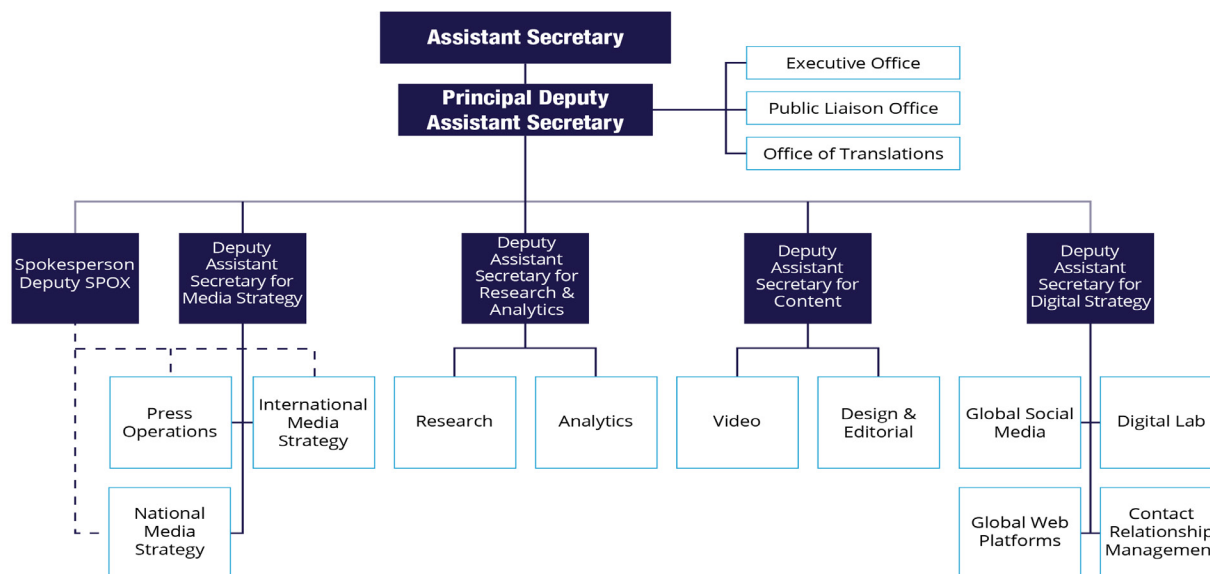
Assistant Secretary

Principal Deputy Assistant Secretary

Executive Office

Public Liaison Office

Office of Translations

Spokesperson Deputy SPOX

Deputy Assistant Secretary for Media Strategy

Deputy Assistant Secretary for Research & Analytics

Deputy Assistant Secretary for Content

Deputy Assistant Secretary for Digital Strategy

Press Operations

International Media Strategy

National Media Strategy

Research

Analytics

Video

Design & Editorial

Global Social Media

Digital Lab

Global Web Platforms

Contact Relationship Managemen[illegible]